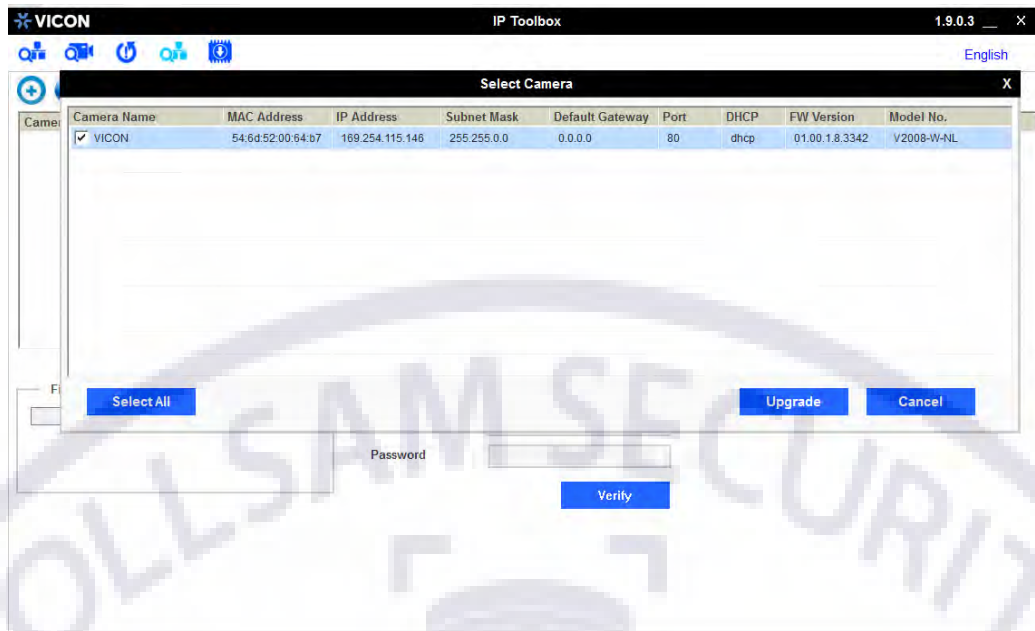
VICON
IP Toolbox
1.9.0.3 __ X
English
Camer
Fi

Select Camera
X

| Camera Name | MAC Address | IP Address | Subnet Mask | Default Gateway | Port | DHCP | FW Version | Model No. |
|---|---|---|---|---|---|---|---|---|
| ✔ VICON | 54:6d:52:00:64:b7 | 169.254.115.146 | 255.255.0.0 | 0.0.0.0 | 80 | dhcp | 01.00.1.8.3342 | V2008-W-NL |

Select All
Upgrade
Cancel

Password
Verify

OLLSAM SECURITY